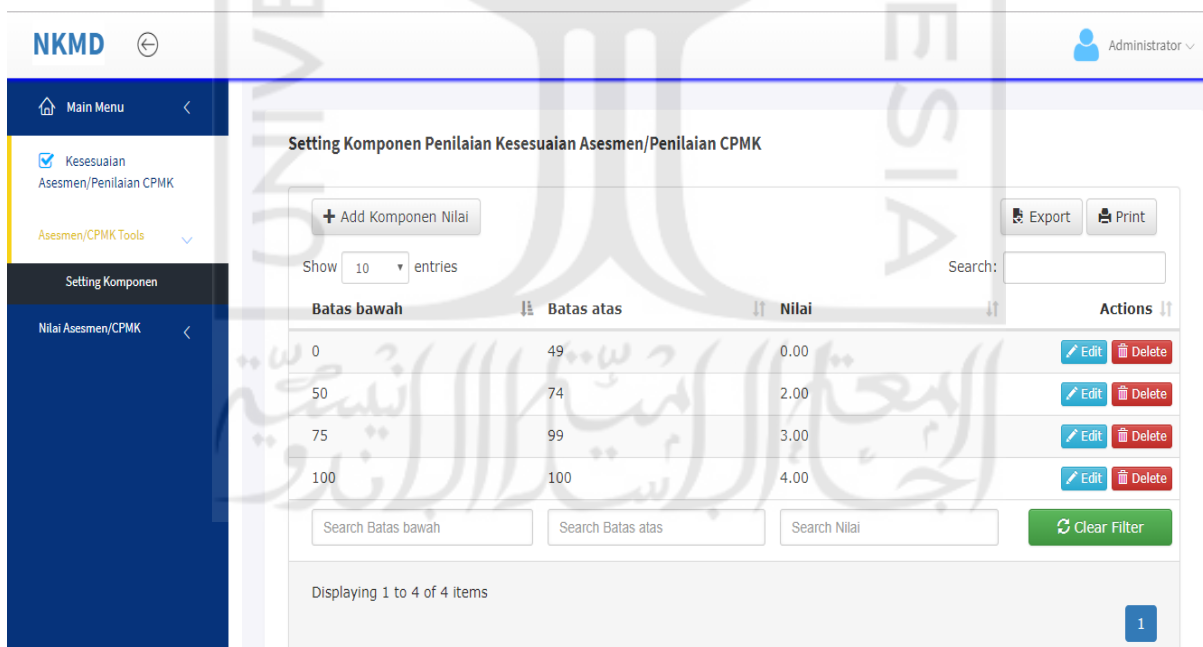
NKMD

Administrator

Main Menu

Kesesuaian Asesmen/Penilaian CPMK

Asesmen/CPMK Tools

Setting Komponen

Nilai Asesmen/CPMK

Setting Komponen Penilaian Kesesuaian Asesmen/Penilaian CPMK

+ Add Komponen Nilai

Export Print

Show 10 entries

Search:

| Batas bawah | Batas atas | Nilai | Actions |
|---|---|---|---|
| 0 | 49 | 0.00 | Edit Delete |
| 50 | 74 | 2.00 | Edit Delete |
| 75 | 99 | 3.00 | Edit Delete |
| 100 | 100 | 4.00 | Edit Delete |

Search Batas bawah Search Batas atas Search Nilai Clear Filter

Displaying 1 to 4 of 4 items

1